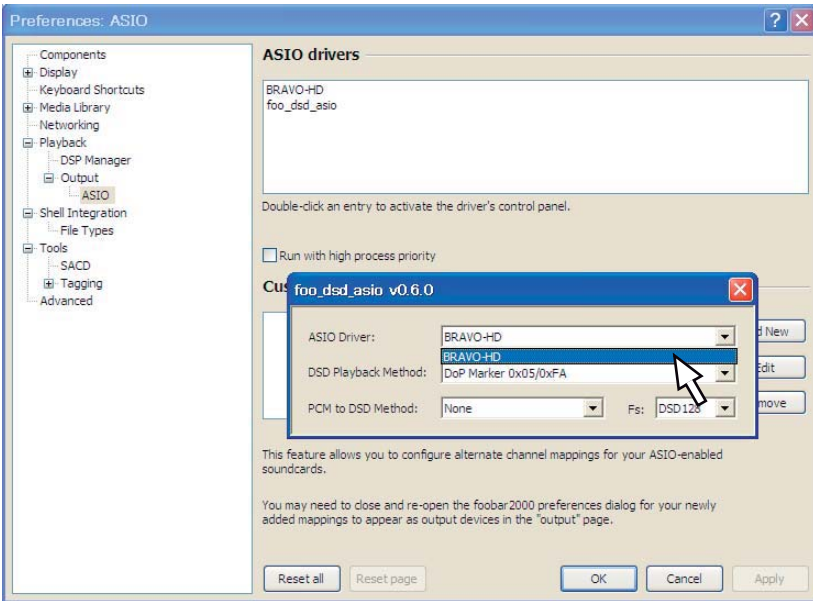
Preferences: ASIO

Components
Display
Keyboard Shortcuts
Media Library
Networking
Playback
DSP Manager
Output
ASIO
Shell Integration
File Types
Tools
SACD
Tagging
Advanced

ASIO drivers

BRAVO-HD
foo_dsd_asio

Double-click an entry to activate the driver's control panel.

Run with high process priority

Cus

foo_dsd_asio v0.6.0

ASIO Driver: BRAVO-HD
BRAVO-HD
DSD Playback Method: DoP Marker 0x05/0xFA
PCM to DSD Method: None Fs: DSD128

d New
Edit
move

This feature allows you to configure alternate channel mappings for your ASIO-enabled soundcards.

You may need to close and re-open the foobar2000 preferences dialog for your newly added mappings to appear as output devices in the "output" page.

Reset all Reset page OK Cancel Apply